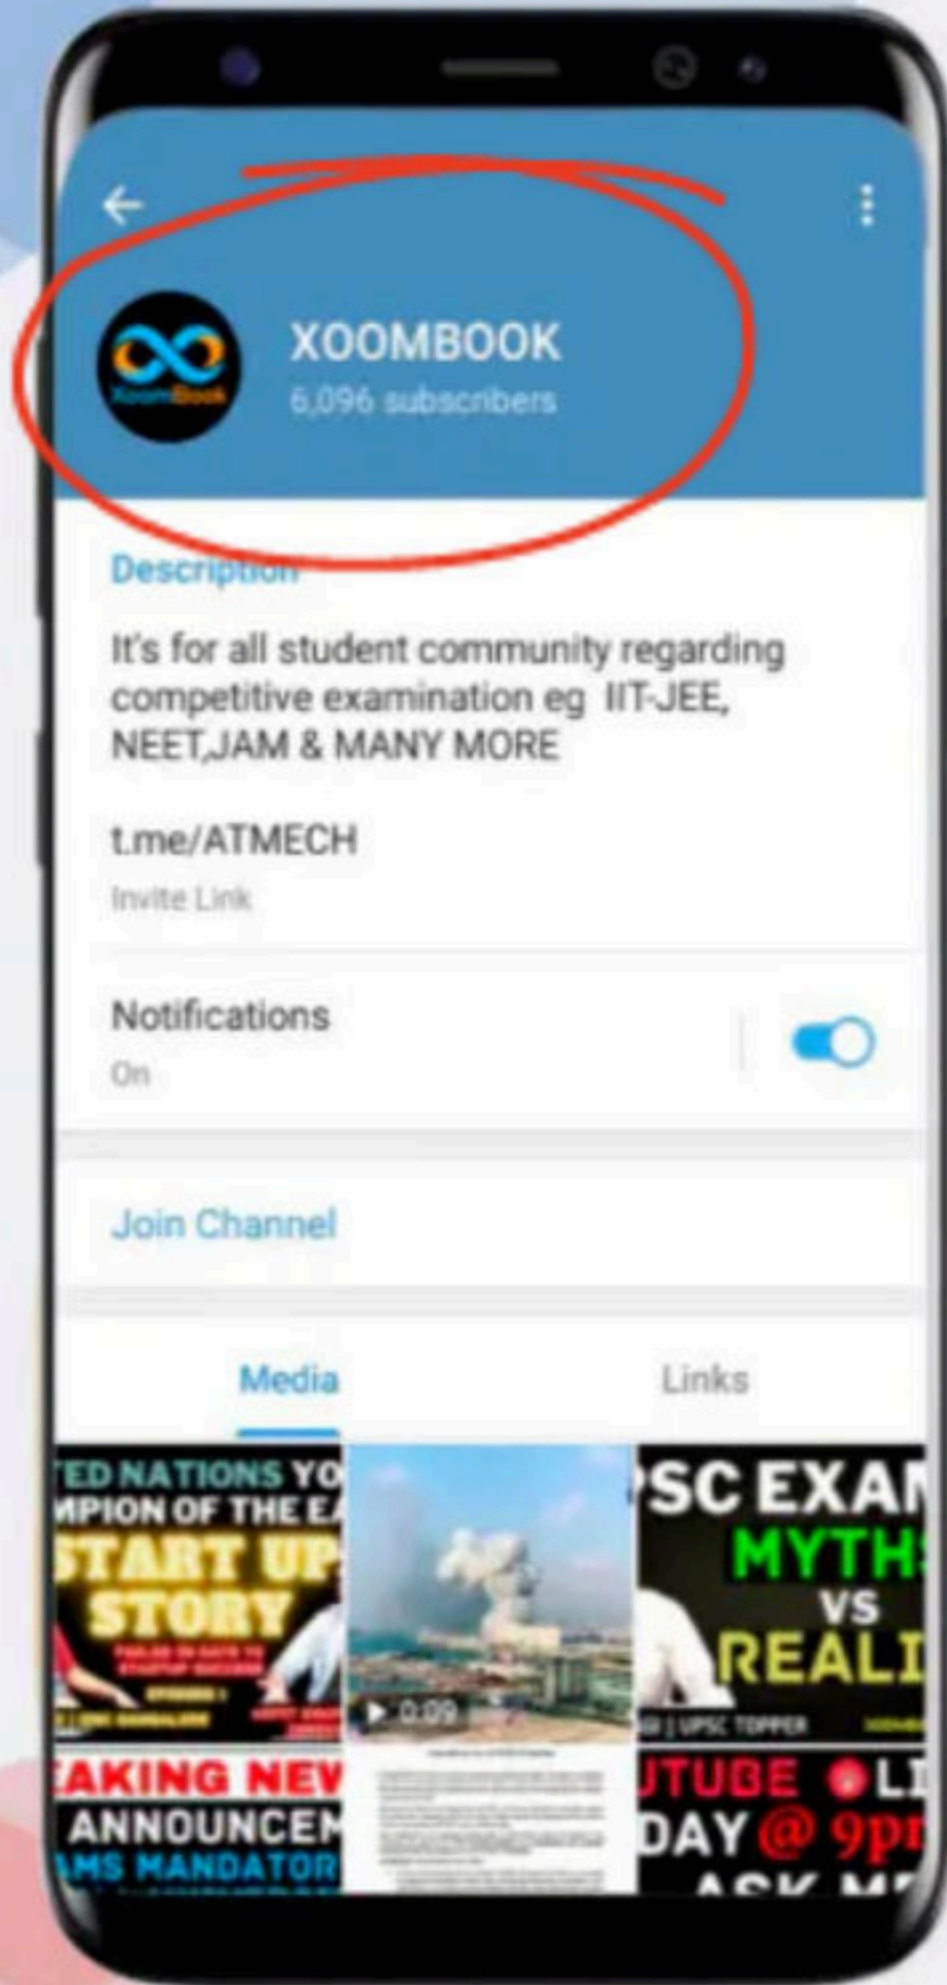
XoomBook

XOOMBOOK
6,096 subscribers

Description

It's for all student community regarding competitive examination eg IIT-JEE, NEET,JAM & MANY MORE

t.me/ATMECH
Invite Link

Notifications
On

Join Channel

Media Links

TED NATIONS YO
MPION OF THE EA
START UP
STORY
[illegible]

0:09

PSC EXAM
MYTHS
VS
REALI
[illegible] | UPSC TOPPER

EAKING NEW
ANNOUNCEM
AMS MANDATOR

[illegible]

UTUBE LI
DAY @ 9pr
ASK M